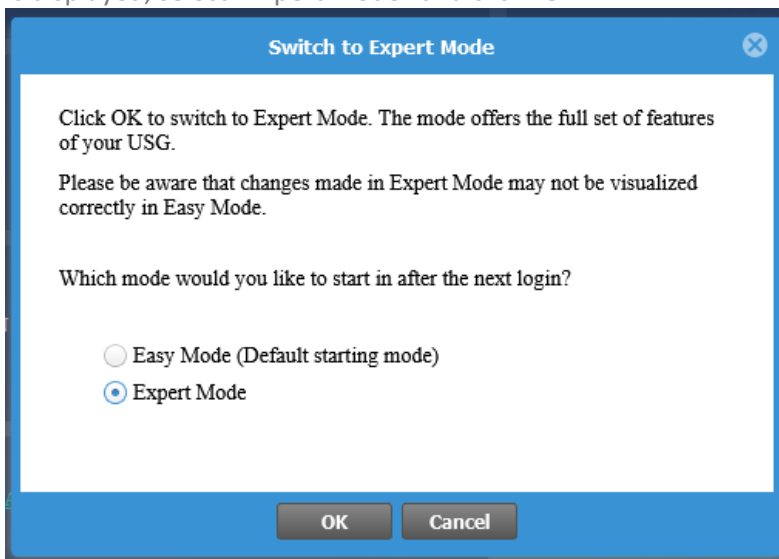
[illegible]

Switch to Expert Mode

Click OK to switch to Expert Mode. The mode offers the full set of features of your USG.

Please be aware that changes made in Expert Mode may not be visualized correctly in Easy Mode.

Which mode would you like to start in after the next login?

Easy Mode (Default starting mode)

Expert Mode

OK Cancel